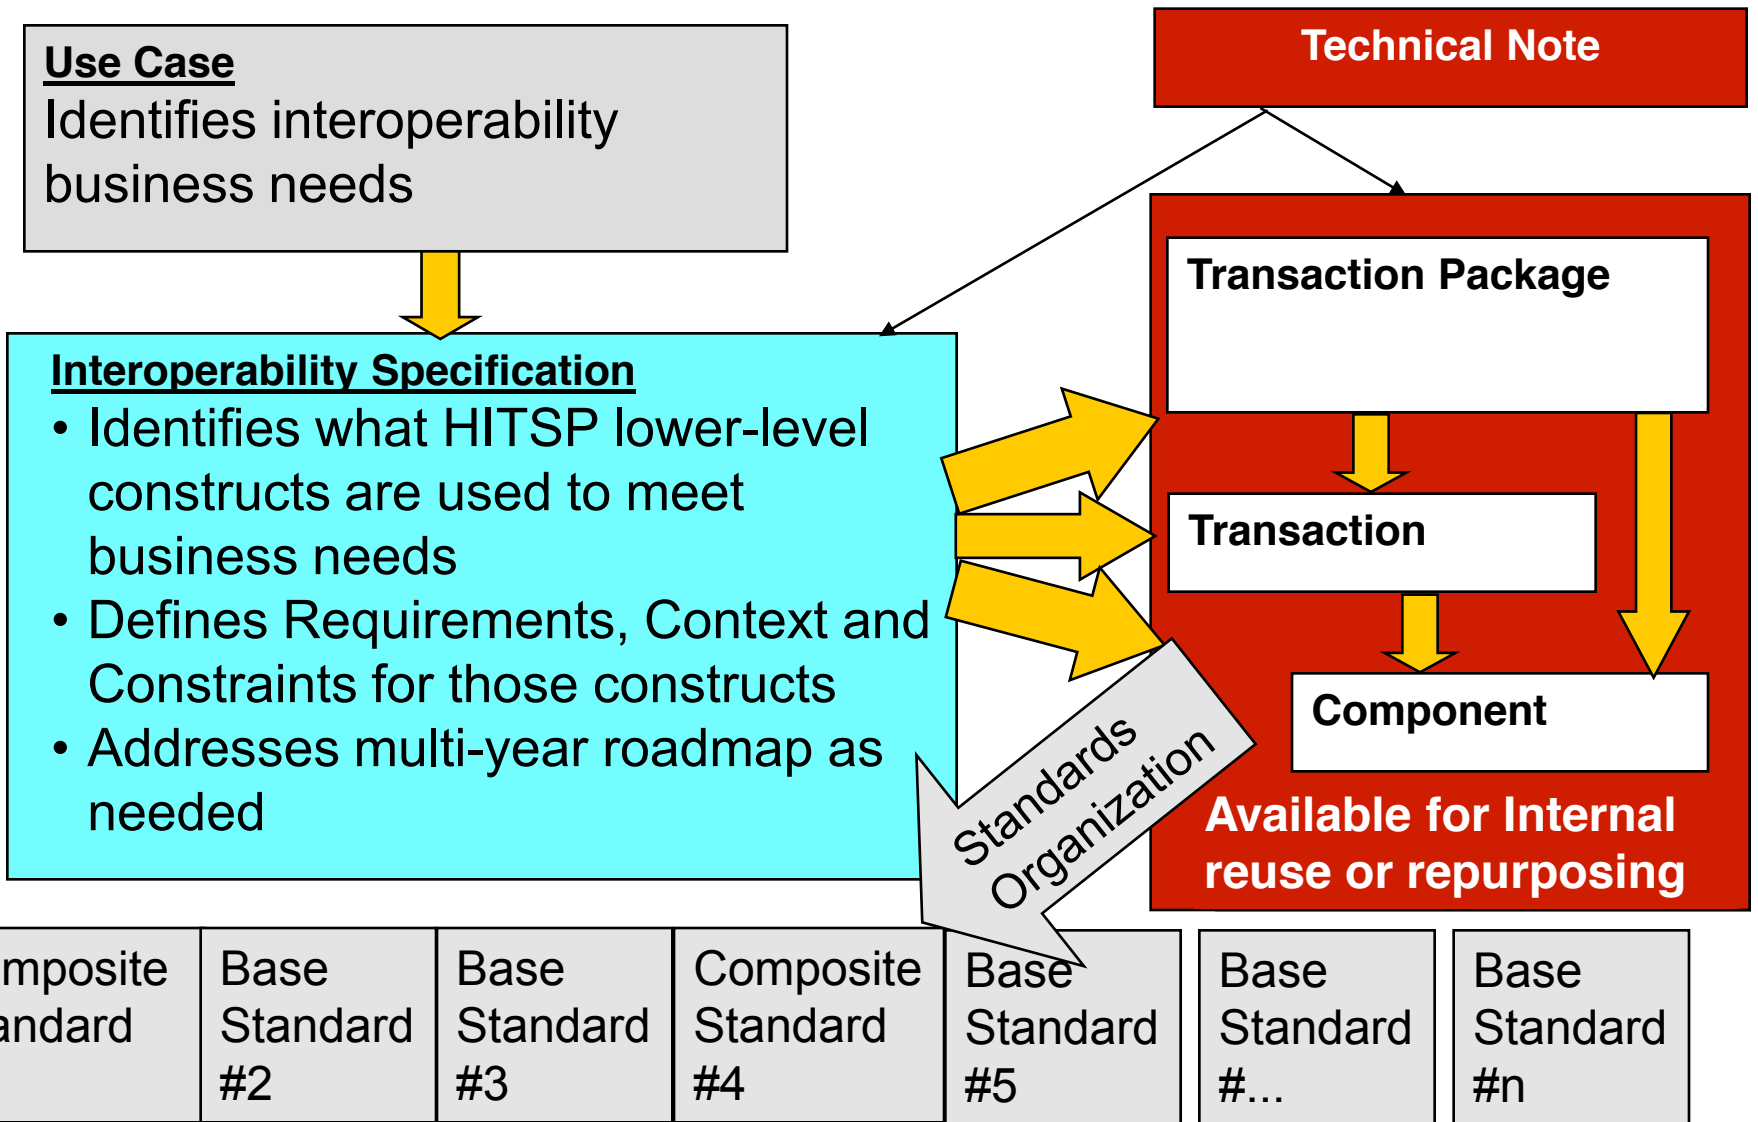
Use Case
Identifies interoperability business needs

Technical Note

Interoperability Specification
• Identifies what HITSP lower-level constructs are used to meet business needs
• Defines Requirements, Context and Constraints for those constructs
• Addresses multi-year roadmap as needed

Transaction Package

Transaction

Component

Available for Internal reuse or repurposing

Standards Organization

mposite andard

Base Standard #2

Base Standard #3

Composite Standard #4

Base Standard #5

Base Standard #...

Base Standard #n